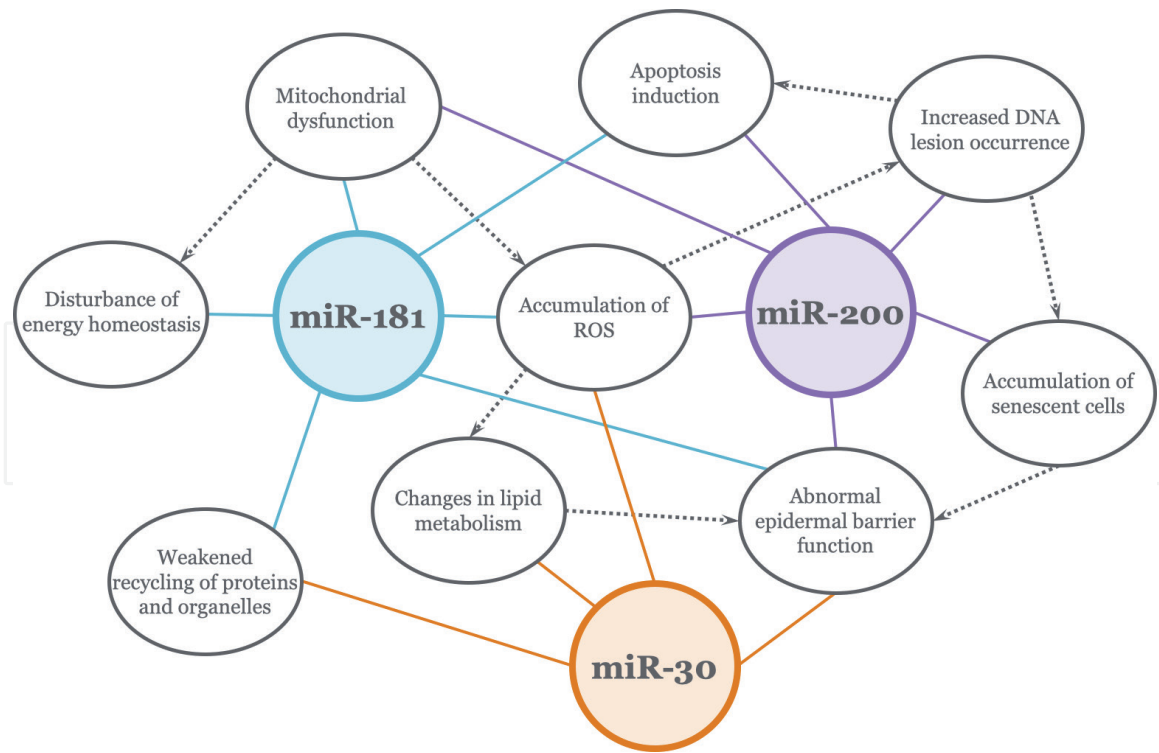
Mitochondrial dysfunction

Apoptosis induction

Increased DNA lesion occurrence

Disturbance of energy homeostasis

miR-181

Accumulation of ROS

miR-200

Accumulation of senescent cells

Changes in lipid metabolism

Abnormal epidermal barrier function

Weakened recycling of proteins and organelles

miR-30